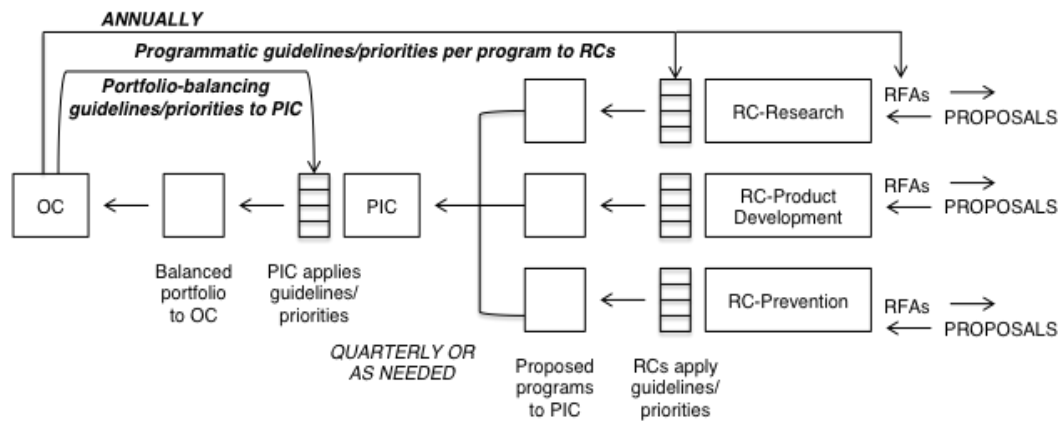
ANNUALLY

Programmatic guidelines/priorities per program to RCs

Portfolio-balancing guidelines/priorities to PIC

RC-Research

RFAs

PROPOSALS

OC

PIC

RC-Product Development

RFAs

PROPOSALS

RC-Prevention

RFAs

PROPOSALS

Balanced portfolio to OC

PIC applies guidelines/ priorities

QUARTERLY OR AS NEEDED

Proposed programs to PIC

RCs apply guidelines/ priorities